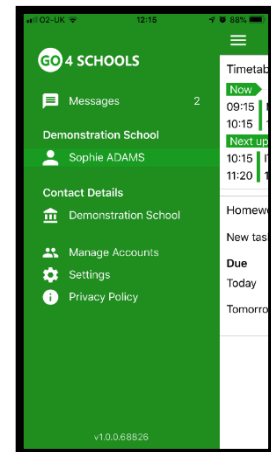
O2-UK 12:15 88%

GO 4 SCHOOLS

Messages 2

Demonstration School

Sophie ADAMS

Contact Details

Demonstration School

Manage Accounts

Settings

Privacy Policy

v1.0.0.68826

Timetab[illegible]

Now

09:15

10:15

Next up

10:15

11:20

Homew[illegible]

New tas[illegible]

Due

Today

Tomorro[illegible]